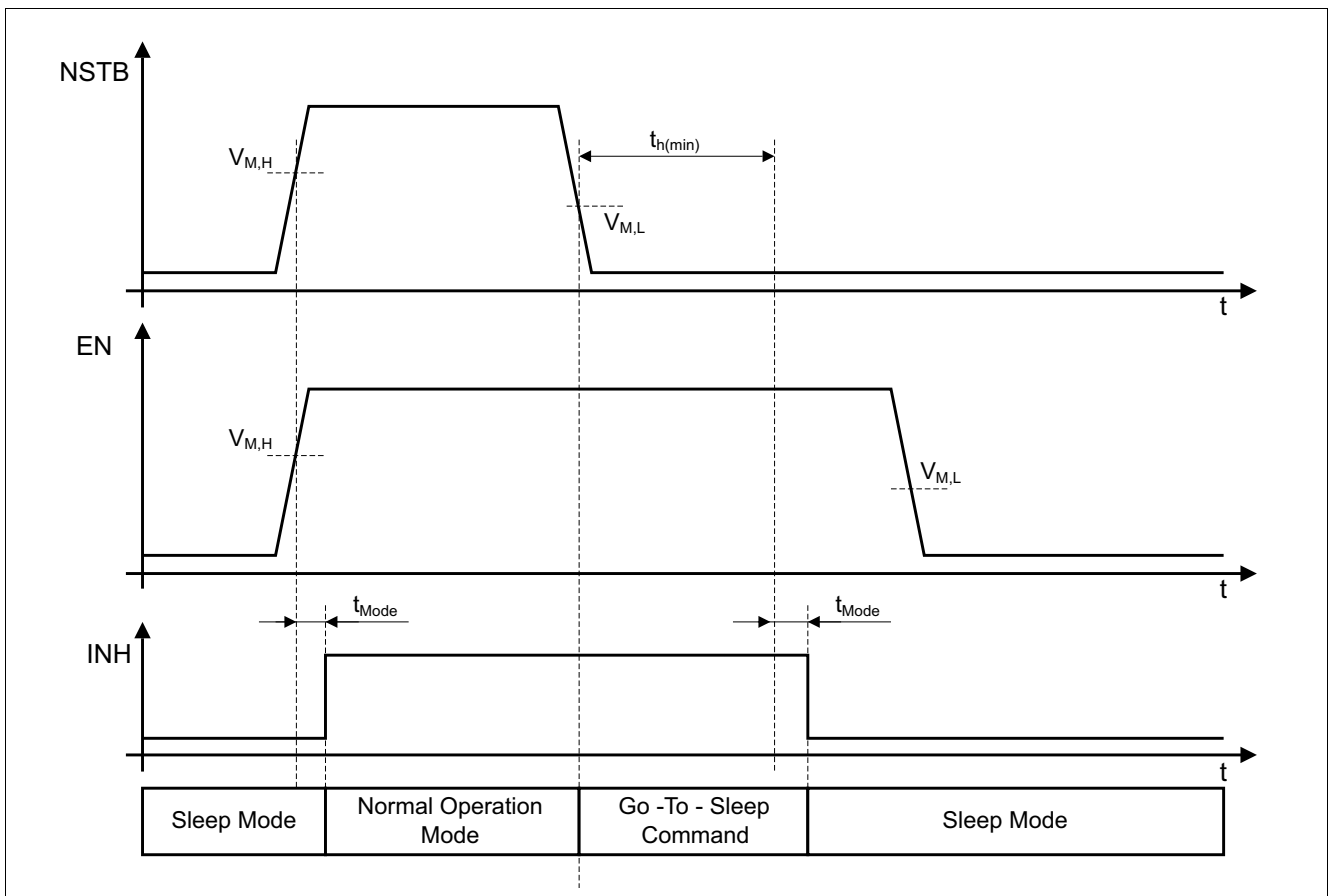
NSTB

$V_{M,H}$

$t_{h(min)}$

$V_{M,L}$

t

EN

$V_{M,H}$

$V_{M,L}$

t

$t_{Mode}$

$t_{Mode}$

INH

t

| Sleep Mode | Normal Operation Mode | Go -To - Sleep Command | Sleep Mode |
|---|---|---|---|